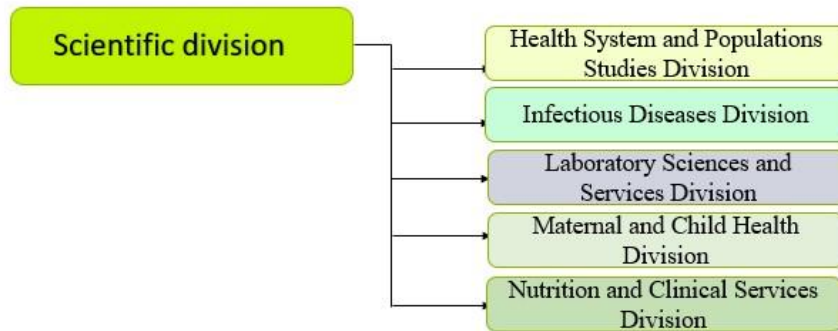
Scientific division

Health System and Populations Studies Division

Infectious Diseases Division

Laboratory Sciences and Services Division

Maternal and Child Health Division

Nutrition and Clinical Services Division